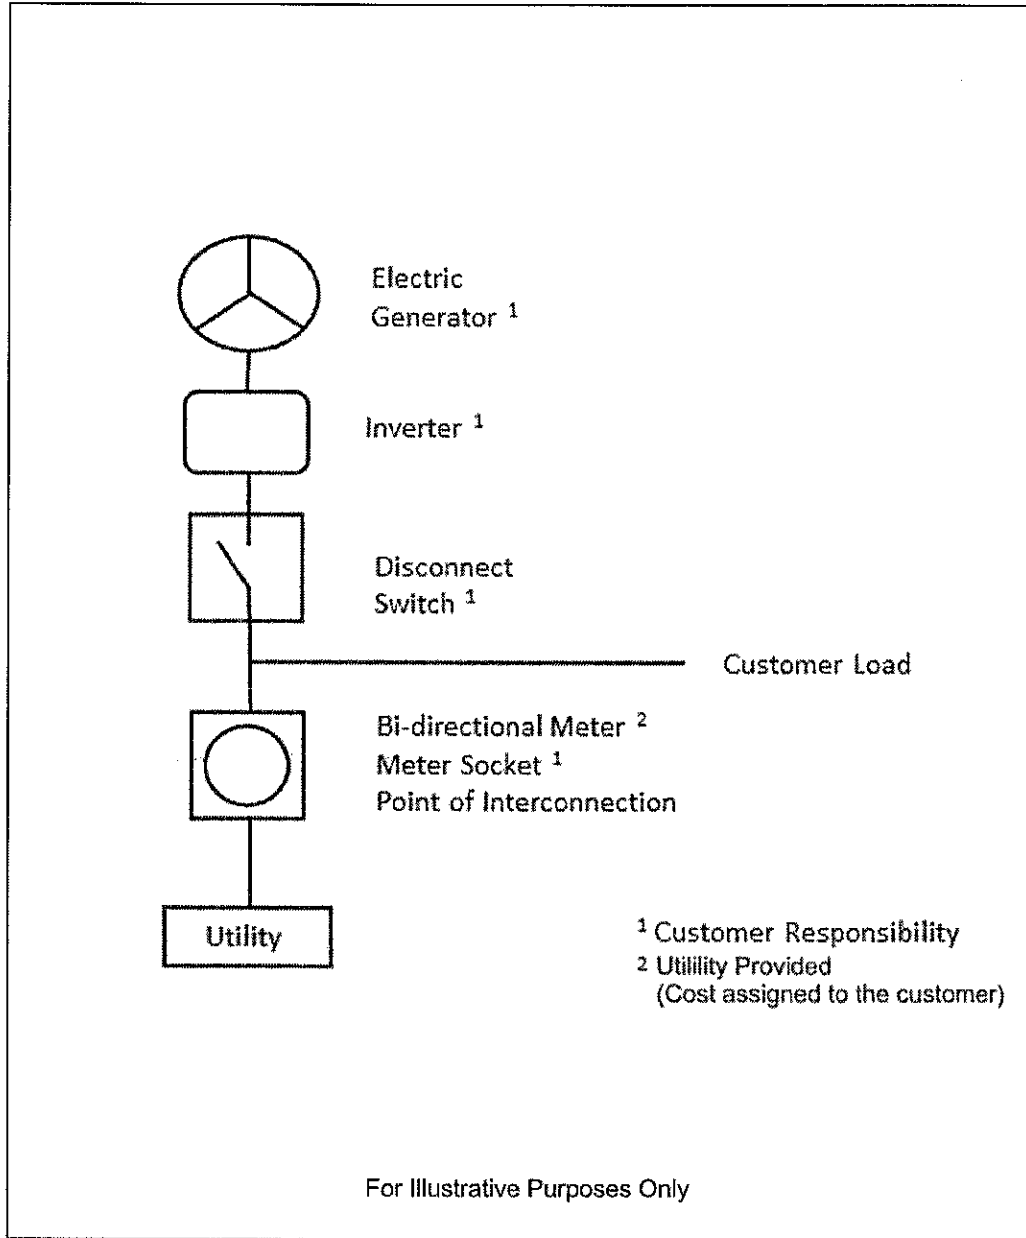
Electric Generator $^1$

Inverter $^1$

Disconnect Switch $^1$

Customer Load

Bi-directional Meter $^2$
Meter Socket $^1$
Point of Interconnection

Utility

$^1$ Customer Responsibility
$^2$ Utilility Provided (Cost assigned to the customer)

For Illustrative Purposes Only